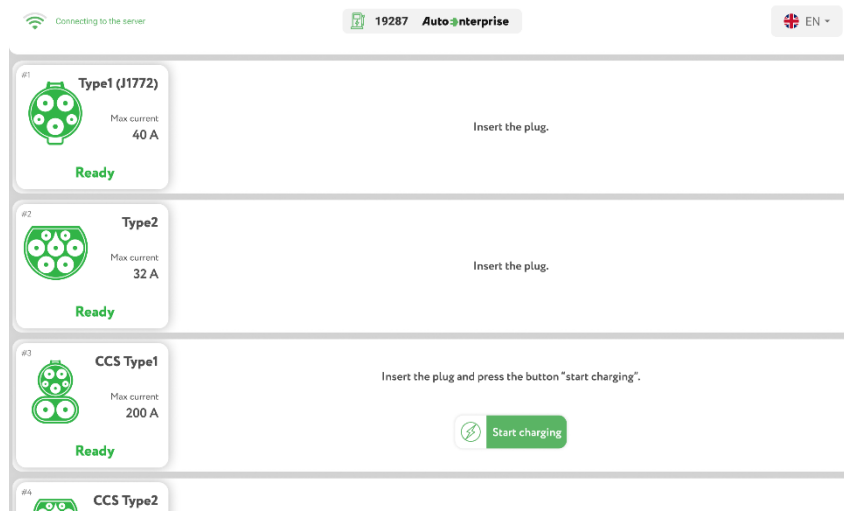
Connecting to the server

19287 Autoenterprise

EN

#1
Type1 (J1772)
Max current
40 A
Ready

Insert the plug.

#2
Type2
Max current
32 A
Ready

Insert the plug.

#3
CCS Type1
Max current
200 A
Ready

Insert the plug and press the button "start charging".

Start charging

#4
CCS Type2